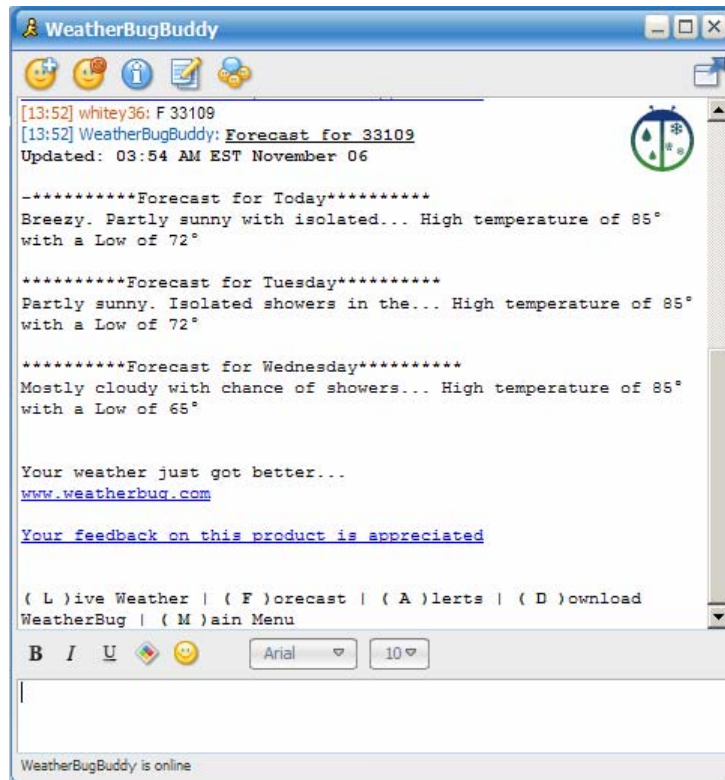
WeatherBugBuddy

[13:52] whitey36: F 33109
[13:52] WeatherBugBuddy: Forecast for 33109
Updated: 03:54 AM EST November 06

-*********Forecast for Today*********
Breezy. Partly sunny with isolated... High temperature of 85° with a Low of 72°

*********Forecast for Tuesday*********
Partly sunny. Isolated showers in the... High temperature of 85° with a Low of 72°

*********Forecast for Wednesday*********
Mostly cloudy with chance of showers... High temperature of 85° with a Low of 65°

Your weather just got better...
www.weatherbug.com

Your feedback on this product is appreciated

( L )ive Weather | ( F )orecast | ( A )lerts | ( D )ownload WeatherBug | ( M )ain Menu

B I U Arial 10

WeatherBugBuddy is online